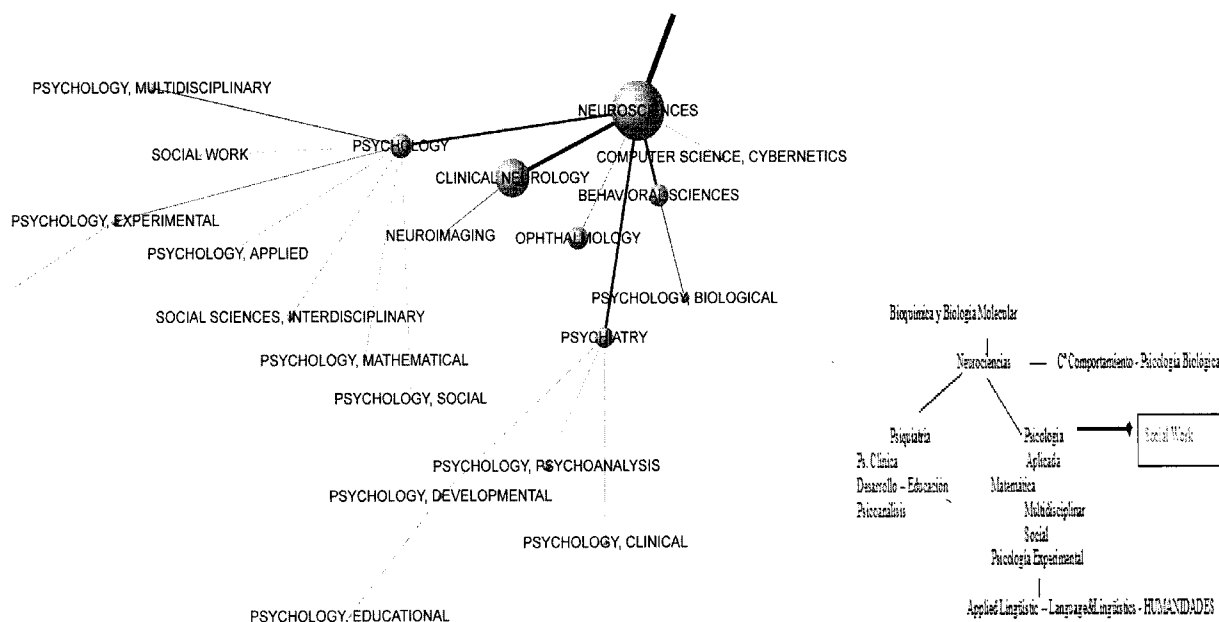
PSYCHOLOGY, MULTIDISCIPLINARY

NEUROSCIENCES

SOCIAL WORK

PSYCHOLOGY

COMPUTER SCIENCE, CYBERNETICS

CLINICAL NEUROLOGY

BEHAVIORAL SCIENCES

PSYCHOLOGY, EXPERIMENTAL

NEUROIMAGING

OPHTHALMOLOGY

PSYCHOLOGY, APPLIED

PSYCHOLOGY, BIOLOGICAL

SOCIAL SCIENCES, INTERDISCIPLINARY

PSYCHIATRY

PSYCHOLOGY, MATHEMATICAL

PSYCHOLOGY, SOCIAL

PSYCHOLOGY, PSYCHOANALYSIS

PSYCHOLOGY, DEVELOPMENTAL

PSYCHOLOGY, CLINICAL

PSYCHOLOGY, EDUCATIONAL

Bioquímica y Biología Molecular

Neurociencias — C^a Comportamiento - Psicología Biológica

Psiquiatría

Ps. Clínica

Desarrollo – Educación

Psicoanálisis

Psicología

Aplicada

Matemática

Multidisciplinar

Social

Psicología Experimental

Social Work

Applied Linguistic – Language&Linguistics - HUMANIDADES